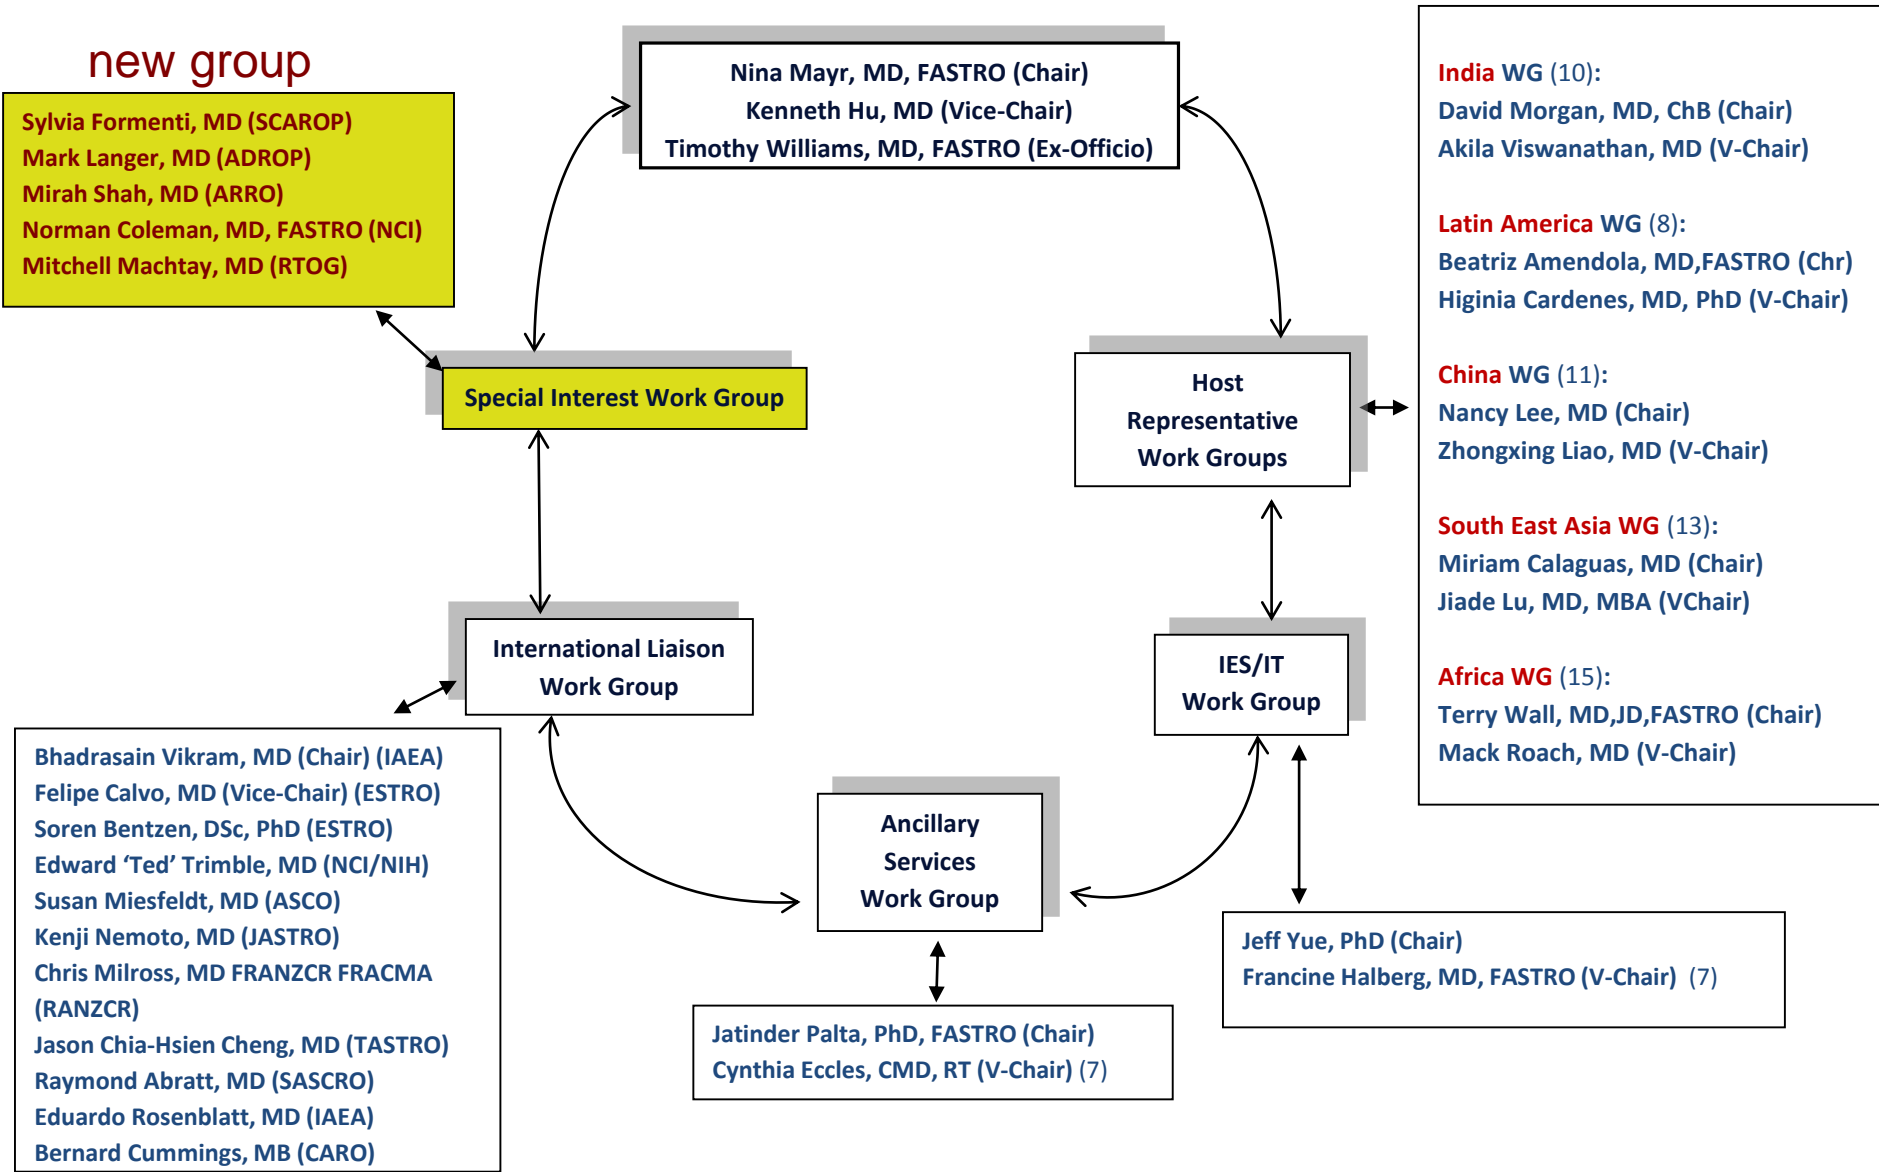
new group

Sylvia Formenti, MD (SCAROP)
Mark Langer, MD (ADROP)
Mirah Shah, MD (ARRO)
Norman Coleman, MD, FASTRO (NCI)
Mitchell Machtay, MD (RTOG)

Nina Mayr, MD, FASTRO (Chair)
Kenneth Hu, MD (Vice-Chair)
Timothy Williams, MD, FASTRO (Ex-Officio)

India WG (10):
David Morgan, MD, ChB (Chair)
Akila Viswanathan, MD (V-Chair)

Latin America WG (8):
Beatriz Amendola, MD,FASTRO (Chr)
Higinia Cardenes, MD, PhD (V-Chair)

China WG (11):
Nancy Lee, MD (Chair)
Zhongxing Liao, MD (V-Chair)

South East Asia WG (13):
Miriam Calaguas, MD (Chair)
Jiade Lu, MD, MBA (VChair)

Africa WG (15):
Terry Wall, MD,JD,FASTRO (Chair)
Mack Roach, MD (V-Chair)

Special Interest Work Group

Host Representative Work Groups

International Liaison Work Group

IES/IT Work Group

Ancillary Services Work Group

Bhadrasain Vikram, MD (Chair) (IAEA)
Felipe Calvo, MD (Vice-Chair) (ESTRO)
Soren Bentzen, DSc, PhD (ESTRO)
Edward ‘Ted’ Trimble, MD (NCI/NIH)
Susan Miesfeldt, MD (ASCO)
Kenji Nemoto, MD (JASTRO)
Chris Milross, MD FRANZCR FRACMA (RANZCR)
Jason Chia-Hsien Cheng, MD (TASTRO)
Raymond Abratt, MD (SASCRO)
Eduardo Rosenblatt, MD (IAEA)
Bernard Cummings, MB (CARO)

Jatinder Palta, PhD, FASTRO (Chair)
Cynthia Eccles, CMD, RT (V-Chair) (7)

Jeff Yue, PhD (Chair)
Francine Halberg, MD, FASTRO (V-Chair) (7)